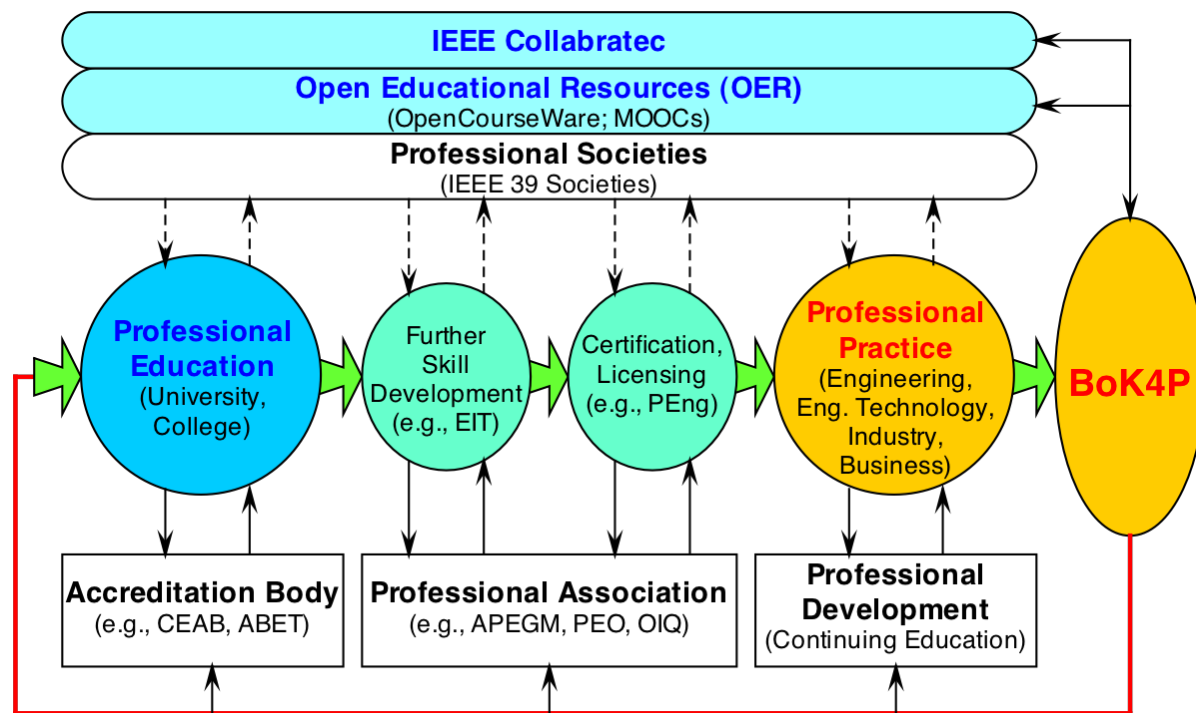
IEEE Collabratec

Open Educational Resources (OER)
(OpenCourseWare; MOOCs)

Professional Societies
(IEEE 39 Societies)

Professional Education
(University, College)

Further Skill Development
(e.g., EIT)

Certification, Licensing
(e.g., PEng)

Professional Practice
(Engineering, Eng. Technology, Industry, Business)

BoK4P

Accreditation Body
(e.g., CEAB, ABET)

Professional Association
(e.g., APEGM, PEO, OIQ)

Professional Development
(Continuing Education)